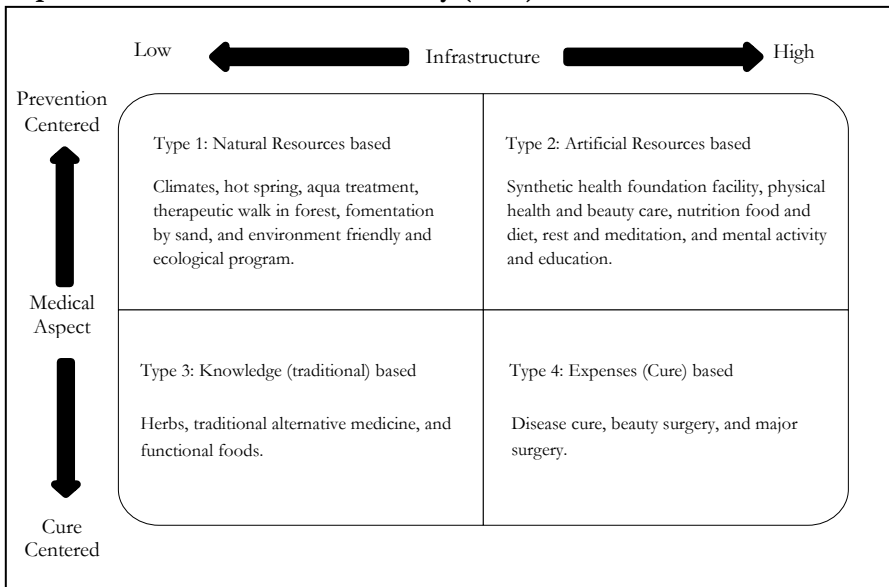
Low Infrastructure High

Prevention Centered

Medical Aspect

Cure Centered

Type 1: Natural Resources based

Climates, hot spring, aqua treatment, therapeutic walk in forest, fomentation by sand, and environment friendly and ecological program.

Type 2: Artificial Resources based

Synthetic health foundation facility, physical health and beauty care, nutrition food and diet, rest and meditation, and mental activity and education.

Type 3: Knowledge (traditional) based

Herbs, traditional alternative medicine, and functional foods.

Type 4: Expenses (Cure) based

Disease cure, beauty surgery, and major surgery.